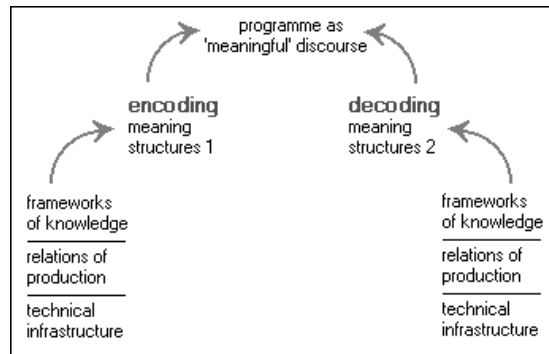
programme as 'meaningful' discourse

encoding
meaning structures 1

decoding
meaning structures 2

frameworks of knowledge

relations of production

technical infrastructure

frameworks of knowledge

relations of production

technical infrastructure